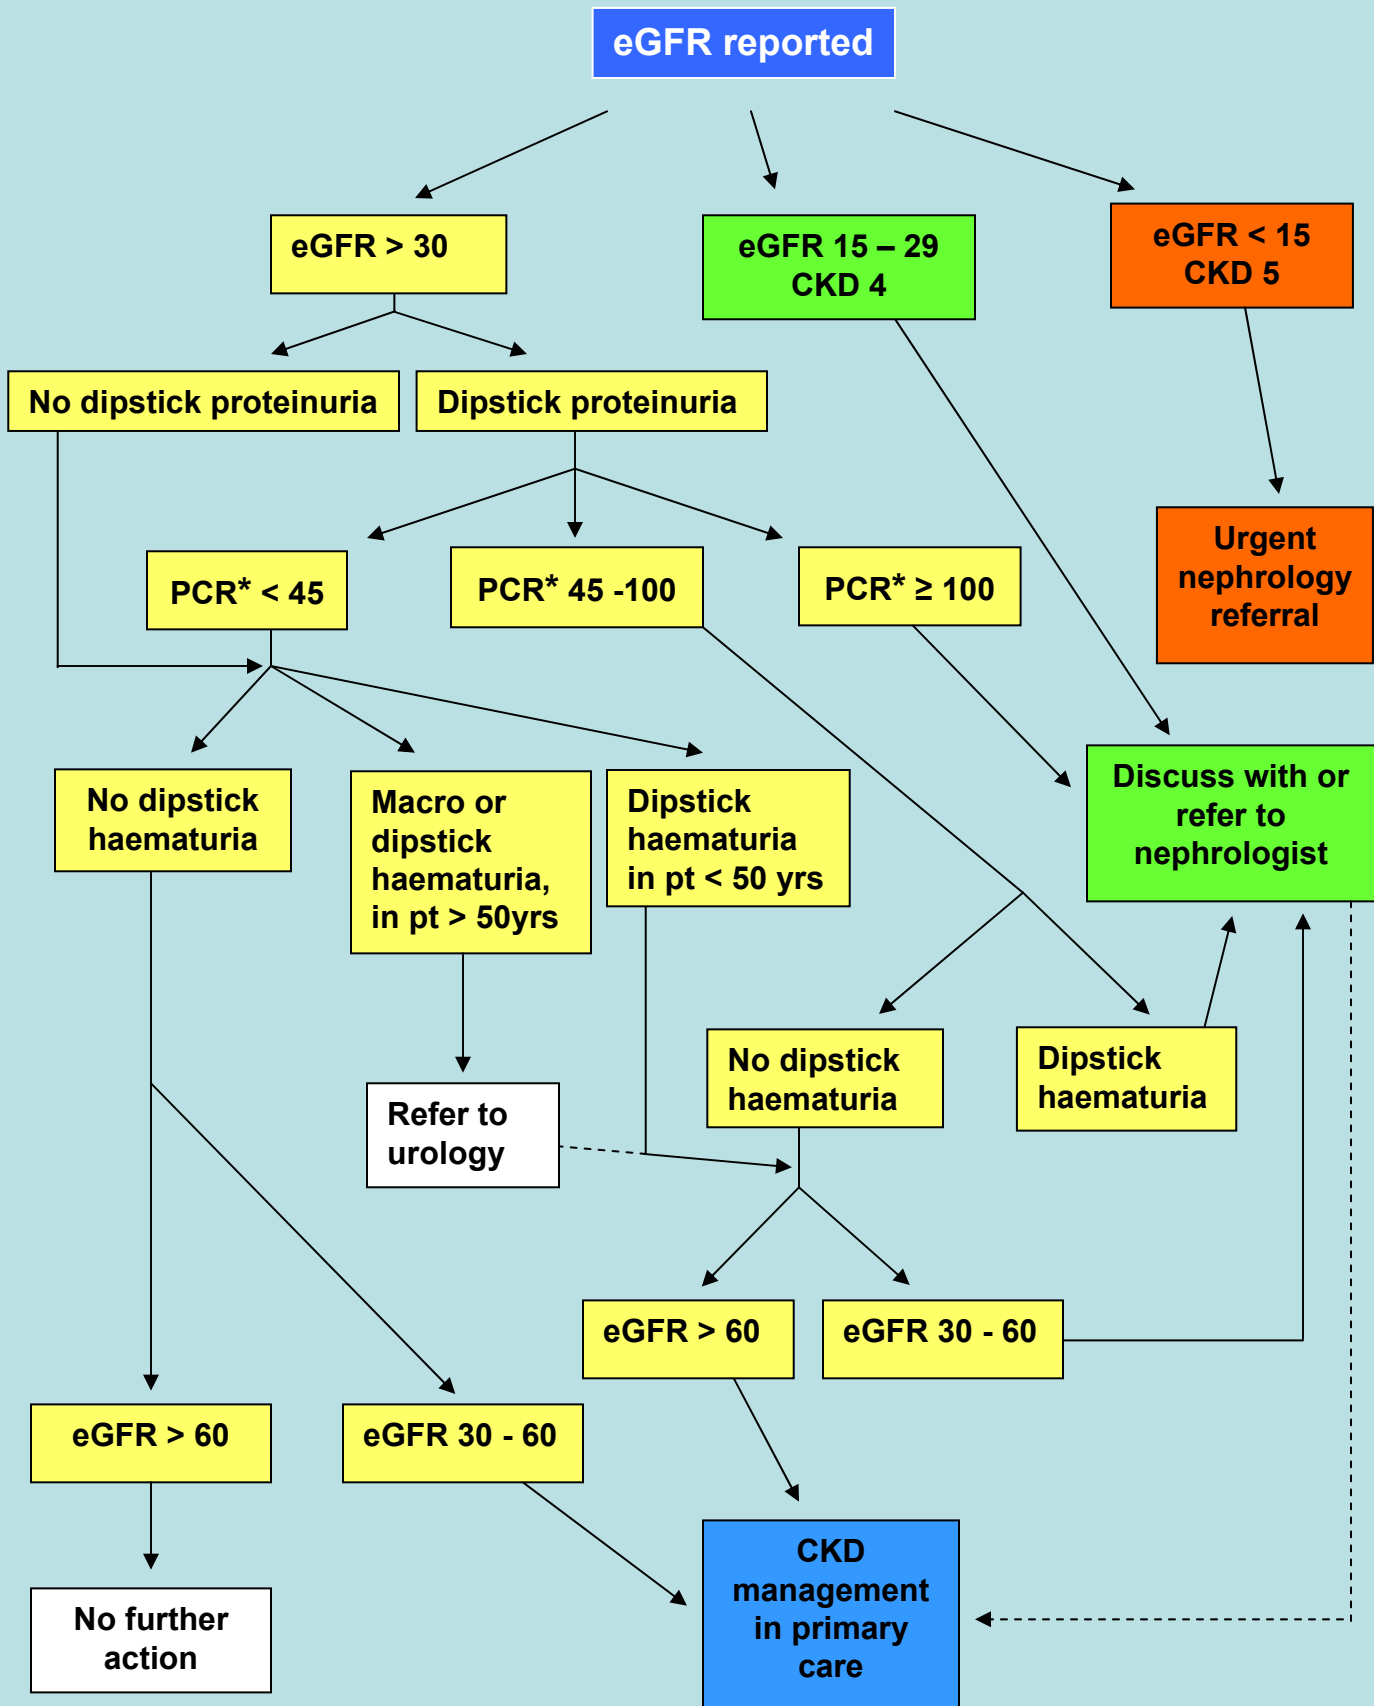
eGFR reported

eGFR > 30

eGFR 15 – 29
CKD 4

eGFR < 15
CKD 5

No dipstick proteinuria

Dipstick proteinuria

Urgent nephrology referral

PCR* < 45

PCR* 45 -100

PCR* ≥ 100

Discuss with or refer to nephrologist

No dipstick haematuria

Macro or dipstick haematuria, in pt > 50yrs

Dipstick haematuria in pt < 50 yrs

No dipstick haematuria

Dipstick haematuria

Refer to urology

eGFR > 60

eGFR 30 - 60

eGFR > 60

eGFR 30 - 60

CKD management in primary care

No further action